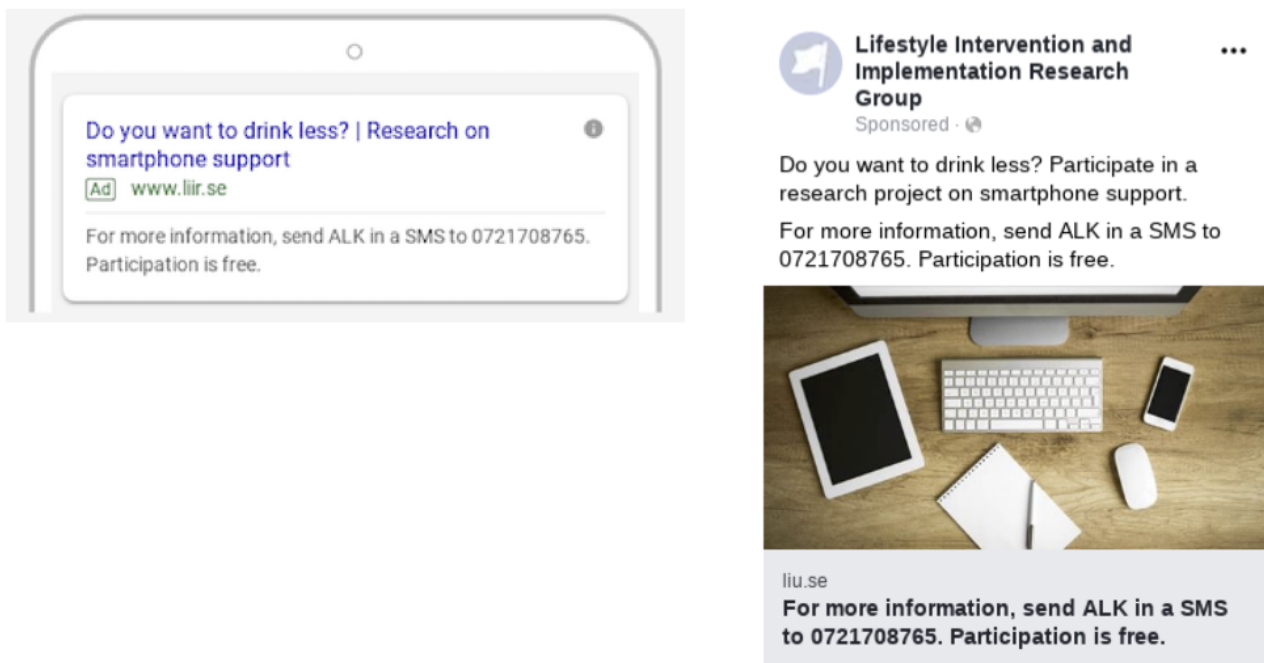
Do you want to drink less? | Research on smartphone support

Ad www.liir.se

For more information, send ALK in a SMS to 0721708765. Participation is free.

Lifestyle Intervention and Implementation Research Group

Sponsored ·

Do you want to drink less? Participate in a research project on smartphone support.

For more information, send ALK in a SMS to 0721708765. Participation is free.

liu.se

For more information, send ALK in a SMS to 0721708765. Participation is free.